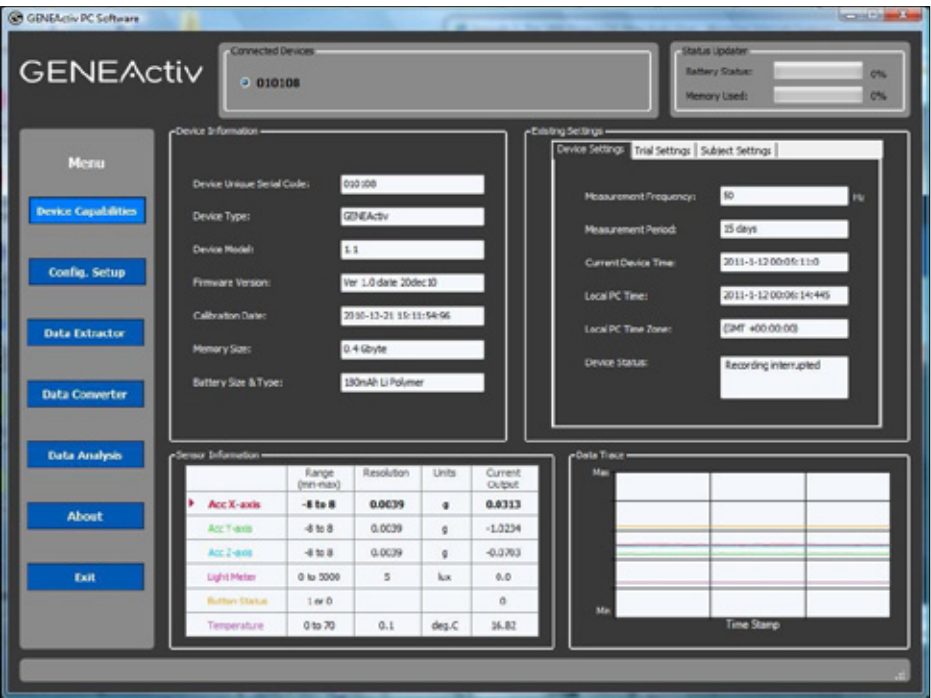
GENEActiv PC Software

GENEActiv

Connected Devices
010108

Status Updater
Battery Status: 0%
Memory Used: 0%

Menu
Device Capabilities
Config. Setup
Data Extractor
Data Converter
Data Analysis
About
Exit

Device Information
Device Unique Serial Code: 010108
Device Type: GENEActiv
Device Model: 1.1
Firmware Version: Ver 1.0 date 20dec10
Calibration Date: 2010-12-21 15:11:54:96
Memory Size: 0.4 Gbyte
Battery Size & Type: 180mAh Li Polymer

Existing Settings
Device Settings | Trial Settings | Subject Settings
Measurement Frequency: 50 Hz
Measurement Period: 15 days
Current Device Time: 2011-1-12 00:05:11:0
Local PC Time: 2011-1-12 00:06:14:445
Local PC Time Zone: GMT +00:00:00
Device Status: Recording interrupted

Sensor Information

| | Range (min-max) | Resolution | Units | Current Output |
|---|---|---|---|---|
| Acc X-axis | -8 to 8 | 0.0039 | g | 0.0313 |
| Acc Y-axis | -8 to 8 | 0.0039 | g | -1.0234 |
| Acc Z-axis | -8 to 8 | 0.0039 | g | -0.0703 |
| Light Meter | 0 to 5000 | 5 | lux | 0.0 |
| Button Status | 1 or 0 | | | 0 |
| Temperature | 0 to 70 | 0.1 | deg.C | 16.82 |

Data Trace
Max
Min
Time Stamp